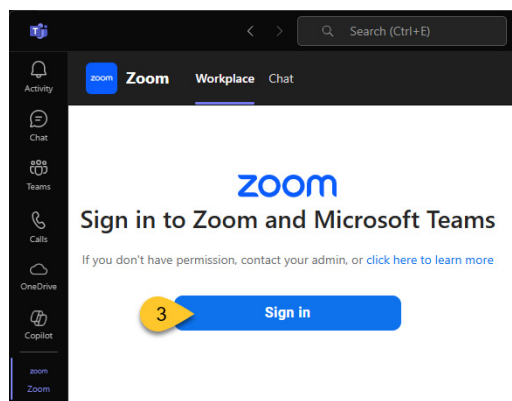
Search (Ctrl+E)

Activity

Chat

Teams

Calls

OneDrive

Copilot

zoom
Zoom

zoom Zoom Workplace Chat

zoom

Sign in to Zoom and Microsoft Teams

If you don't have permission, contact your admin, or click here to learn more

3

Sign in